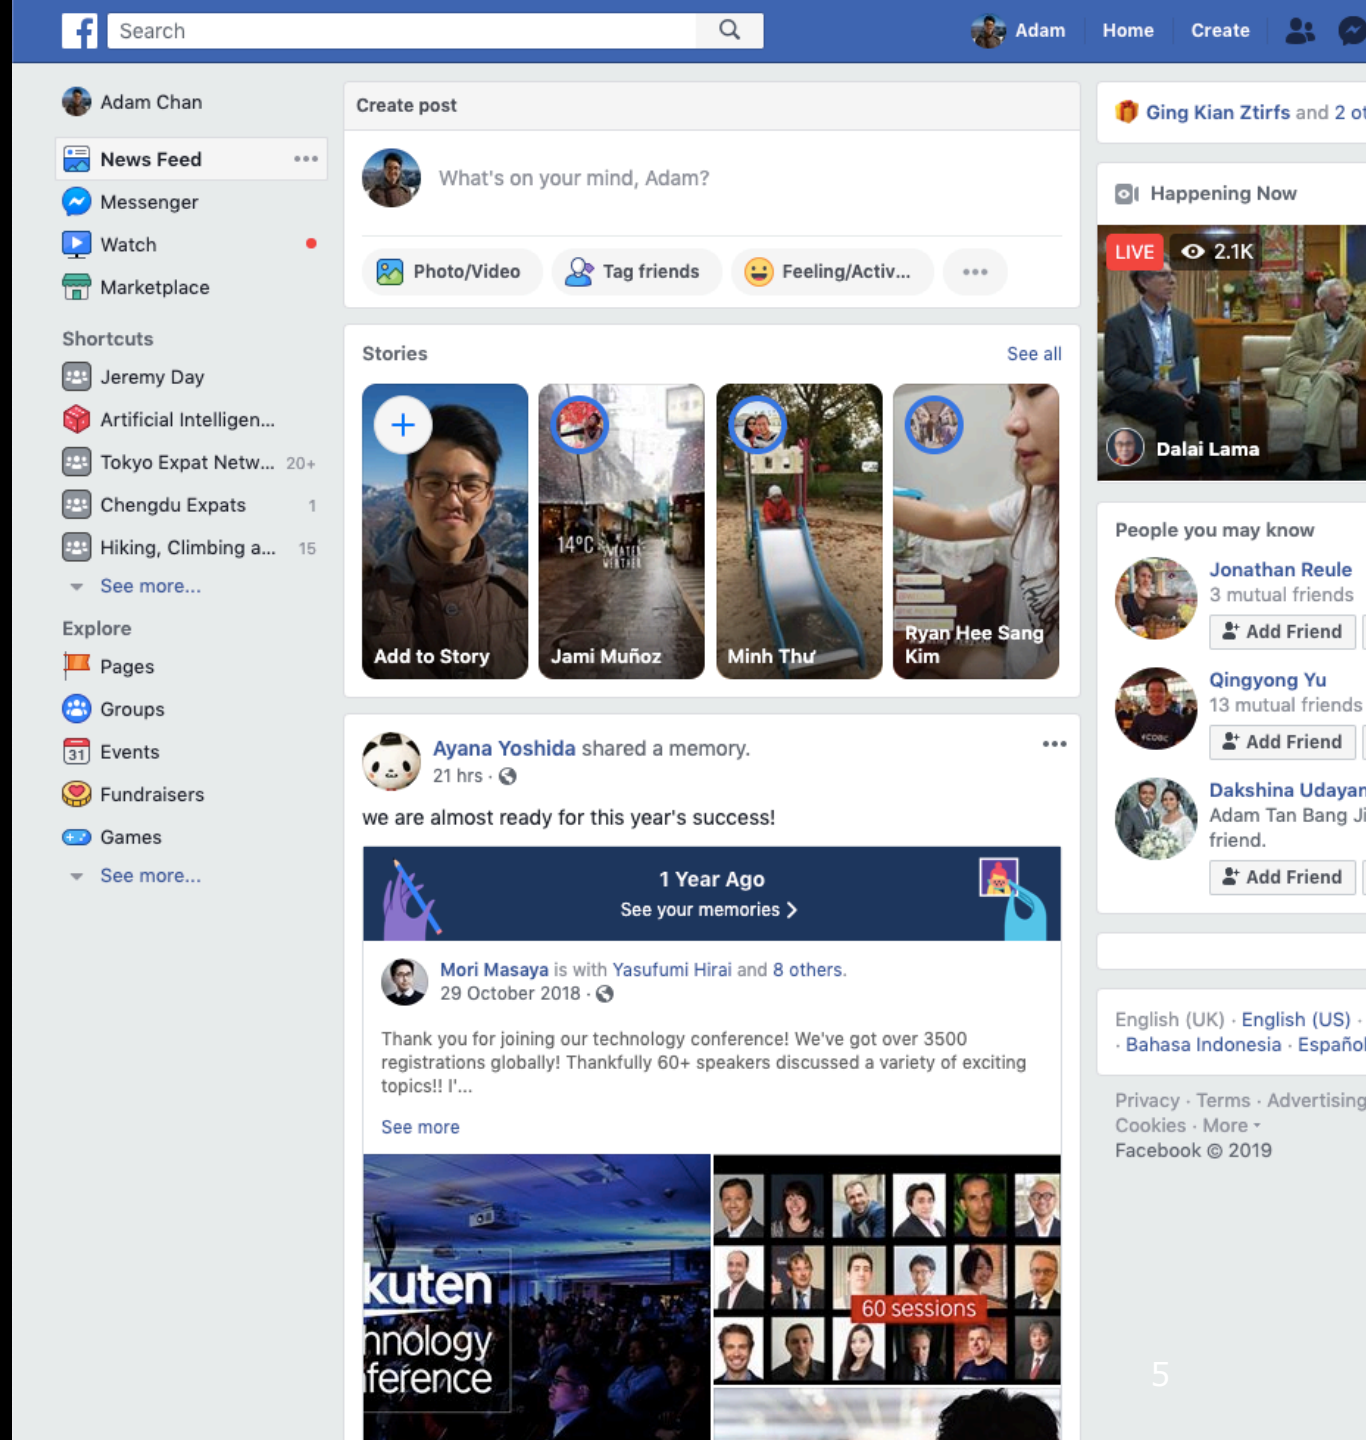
Search

Adam Home Create

Adam Chan

News Feed •••
Messenger
Watch
Marketplace

Shortcuts
Jeremy Day
Artificial Intelligen...
Tokyo Expat Netw... 20+
Chengdu Expats 1
Hiking, Climbing a... 15
See more...

Explore
Pages
Groups
Events
Fundraisers
Games
See more...

Create post

What's on your mind, Adam?

Photo/Video Tag friends Feeling/Activ... •••

Stories See all

Add to Story
14°C
Jami Muñoz
Minh Thư
Ryan Hee Sang Kim

Ayana Yoshida shared a memory.
21 hrs ·

we are almost ready for this year's success!

1 Year Ago
See your memories >

Mori Masaya is with Yasufumi Hirai and 8 others.
29 October 2018 ·

Thank you for joining our technology conference! We've got over 3500 registrations globally! Thankfully 60+ speakers discussed a variety of exciting topics!! I'...

See more

kuten
nnology
ference

60 sessions

Ging Kian Ztirfs and 2 ot

Happening Now

LIVE 2.1K

Dalai Lama

People you may know

Jonathan Reule
3 mutual friends
Add Friend

Qingyong Yu
13 mutual friends
Add Friend

Dakshina Udayan
Adam Tan Bang Ji
friend.
Add Friend

English (UK) · English (US) ·
· Bahasa Indonesia · Español

Privacy · Terms · Advertising
Cookies · More
Facebook © 2019

5